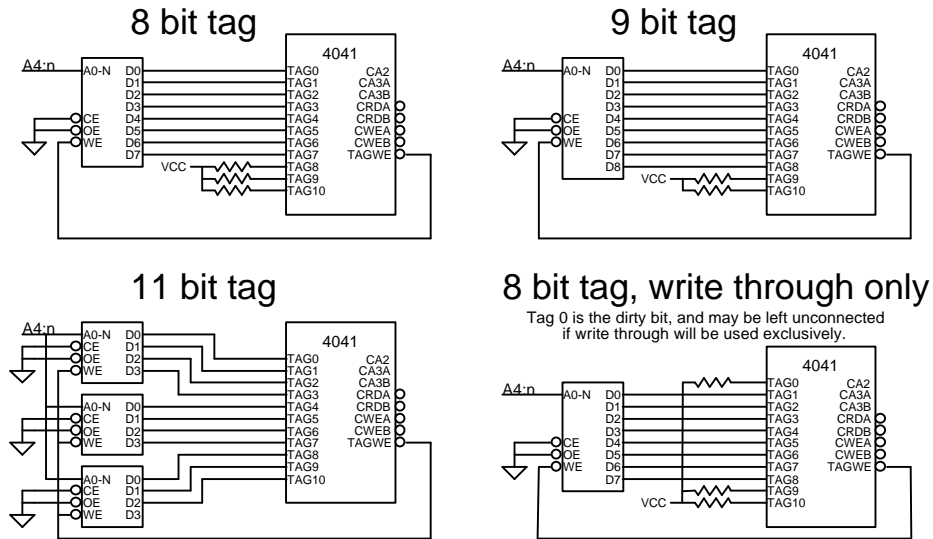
8 bit tag

A4:n
A0-N
CE
OE
WE
D0
D1
D2
D3
D4
D5
D6
D7
4041
TAG0
TAG1
TAG2
TAG3
TAG4
TAG5
TAG6
TAG7
TAG8
TAG9
TAG10
VCC
CA2
CA3A
CA3B
CRDA
CRDB
CWEA
CWEB
TAGWE

9 bit tag

A4:n
A0-N
CE
OE
WE
D0
D1
D2
D3
D4
D5
D6
D7
D8
4041
TAG0
TAG1
TAG2
TAG3
TAG4
TAG5
TAG6
TAG7
TAG8
TAG9
TAG10
VCC
CA2
CA3A
CA3B
CRDA
CRDB
CWEA
CWEB
TAGWE

11 bit tag

A4:n
A0-N
CE
OE
WE
D0
D1
D2
D3
A0-N
CE
OE
WE
D0
D1
D2
D3
A0-N
CE
OE
WE
D0
D1
D2
D3
4041
TAG0
TAG1
TAG2
TAG3
TAG4
TAG5
TAG6
TAG7
TAG8
TAG9
TAG10
CA2
CA3A
CA3B
CRDA
CRDB
CWEA
CWEB
TAGWE

8 bit tag, write through only

Tag 0 is the dirty bit, and may be left unconnected if write through will be used exclusively.

A4:n
A0-N
CE
OE
WE
D0
D1
D2
D3
D4
D5
D6
D7
4041
TAG0
TAG1
TAG2
TAG3
TAG4
TAG5
TAG6
TAG7
TAG8
TAG9
TAG10
VCC
CA2
CA3A
CA3B
CRDA
CRDB
CWEA
CWEB
TAGWE